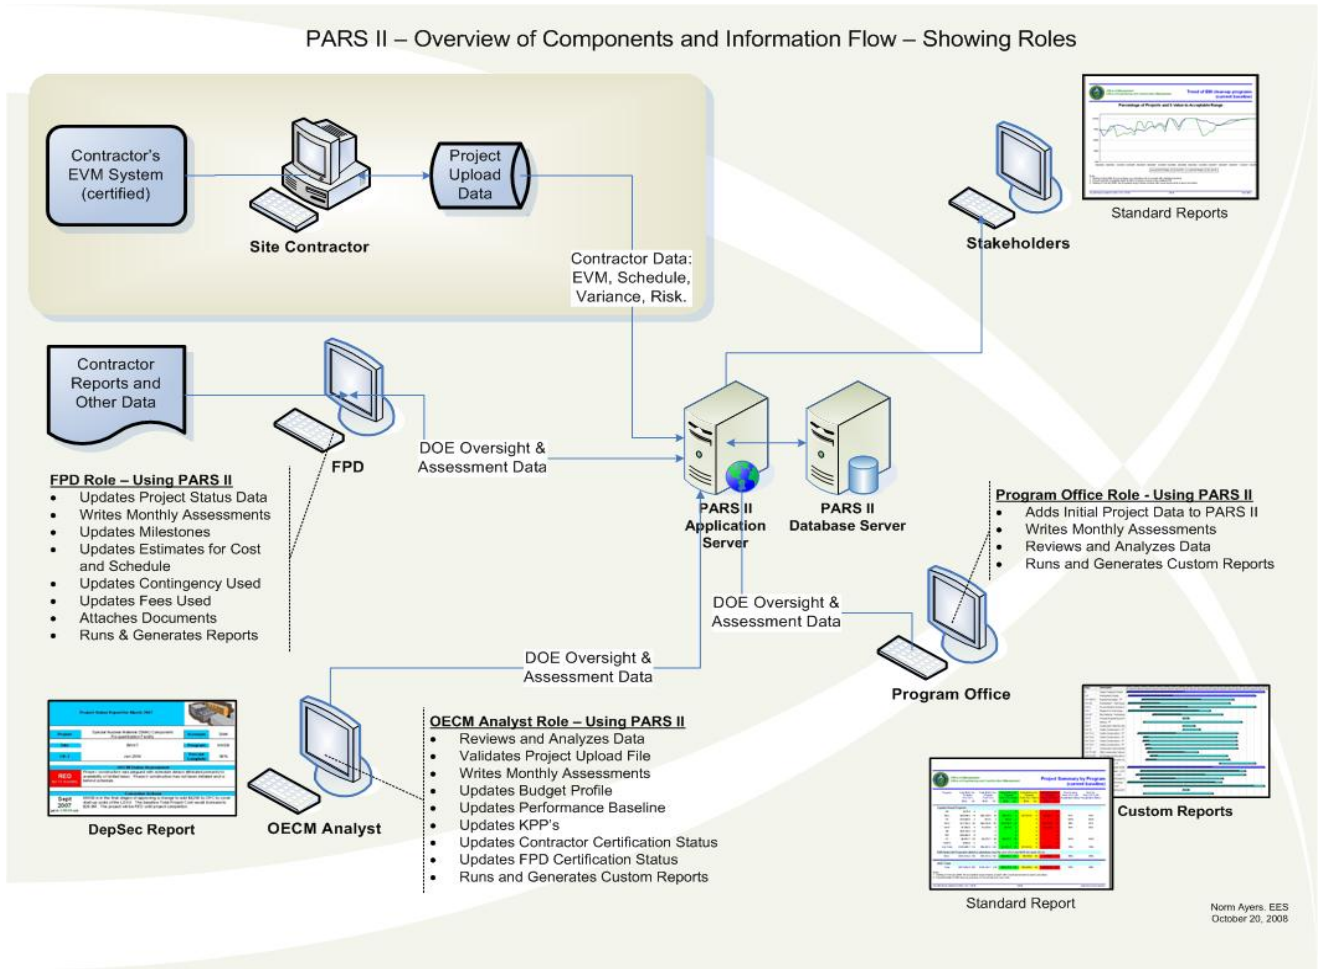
PARS II – Overview of Components and Information Flow – Showing Roles

Contractor's EVM System (certified)

Site Contractor

Project Upload Data

Contractor Data: EVM, Schedule, Variance, Risk.

Standard Reports

Stakeholders

Contractor Reports and Other Data

FPD

DOE Oversight & Assessment Data

FPD Role – Using PARS II
- Updates Project Status Data
- Writes Monthly Assessments
- Updates Milestones
- Updates Estimates for Cost and Schedule
- Updates Contingency Used
- Updates Fees Used
- Attaches Documents
- Runs & Generates Reports

PARS II Application Server

PARS II Database Server

Program Office Role - Using PARS II
- Adds Initial Project Data to PARS II
- Writes Monthly Assessments
- Reviews and Analyzes Data
- Runs and Generates Custom Reports

DOE Oversight & Assessment Data

DOE Oversight & Assessment Data

Program Office

DepSec Report

OECM Analyst

OECM Analyst Role – Using PARS II
- Reviews and Analyzes Data
- Validates Project Upload File
- Writes Monthly Assessments
- Updates Budget Profile
- Updates Performance Baseline
- Updates KPP's
- Updates Contractor Certification Status
- Updates FPD Certification Status
- Runs and Generates Custom Reports

Custom Reports

Standard Report

Norm Ayers. EES
October 20, 2008